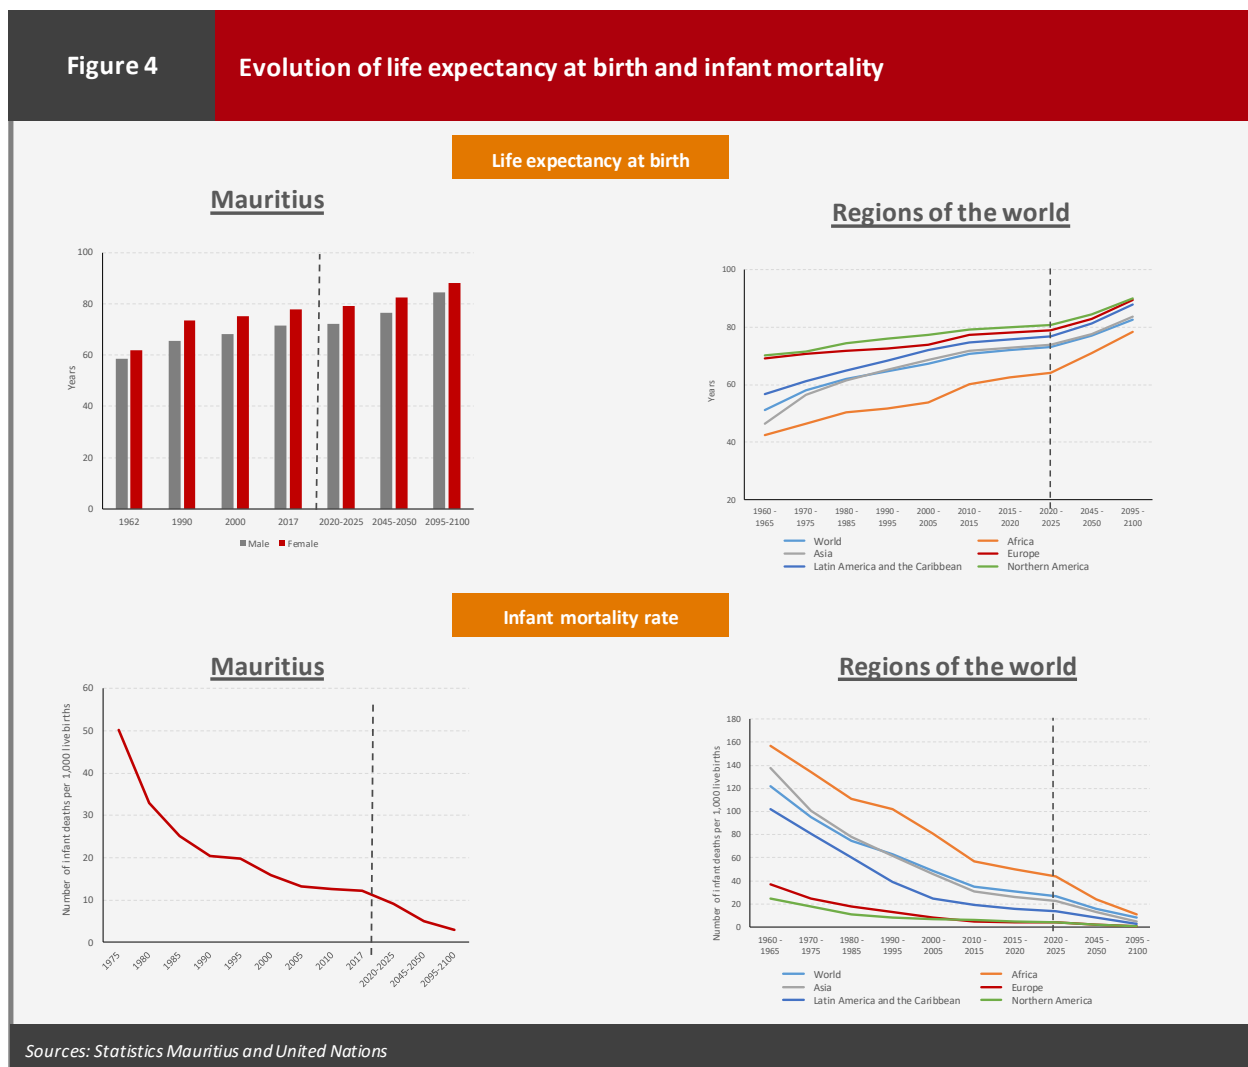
Figure 4

Evolution of life expectancy at birth and infant mortality

Life expectancy at birth

Mauritius

100
80
60
40
20
0

Years

1962 1990 2000 2017 2020-2025 2045-2050 2095-2100

Male Female

Regions of the world

100
80
60
40
20

Years

1960 - 1965 1970 - 1975 1980 - 1985 1990 - 1995 2000 - 2005 2010 - 2015 2015 - 2020 2020 - 2025 2045 - 2050 2095 - 2100

World
Asia
Latin America and the Caribbean
Africa
Europe
Northern America

Infant mortality rate

Mauritius

60
50
40
30
20
10
0

Number of infant deaths per 1,000 live births

1975 1980 1985 1990 1995 2000 2005 2010 2017 2020-2025 2045-2050 2095-2100

Regions of the world

180
160
140
120
100
80
60
40
20
0

Number of infant deaths per 1,000 live births

1960 - 1965 1970 - 1975 1980 - 1985 1990 - 1995 2000 - 2005 2010 - 2015 2015 - 2020 2020 - 2025 2045 - 2050 2095 - 2100

World
Asia
Latin America and the Caribbean
Africa
Europe
Northern America

Sources: Statistics Mauritius and United Nations